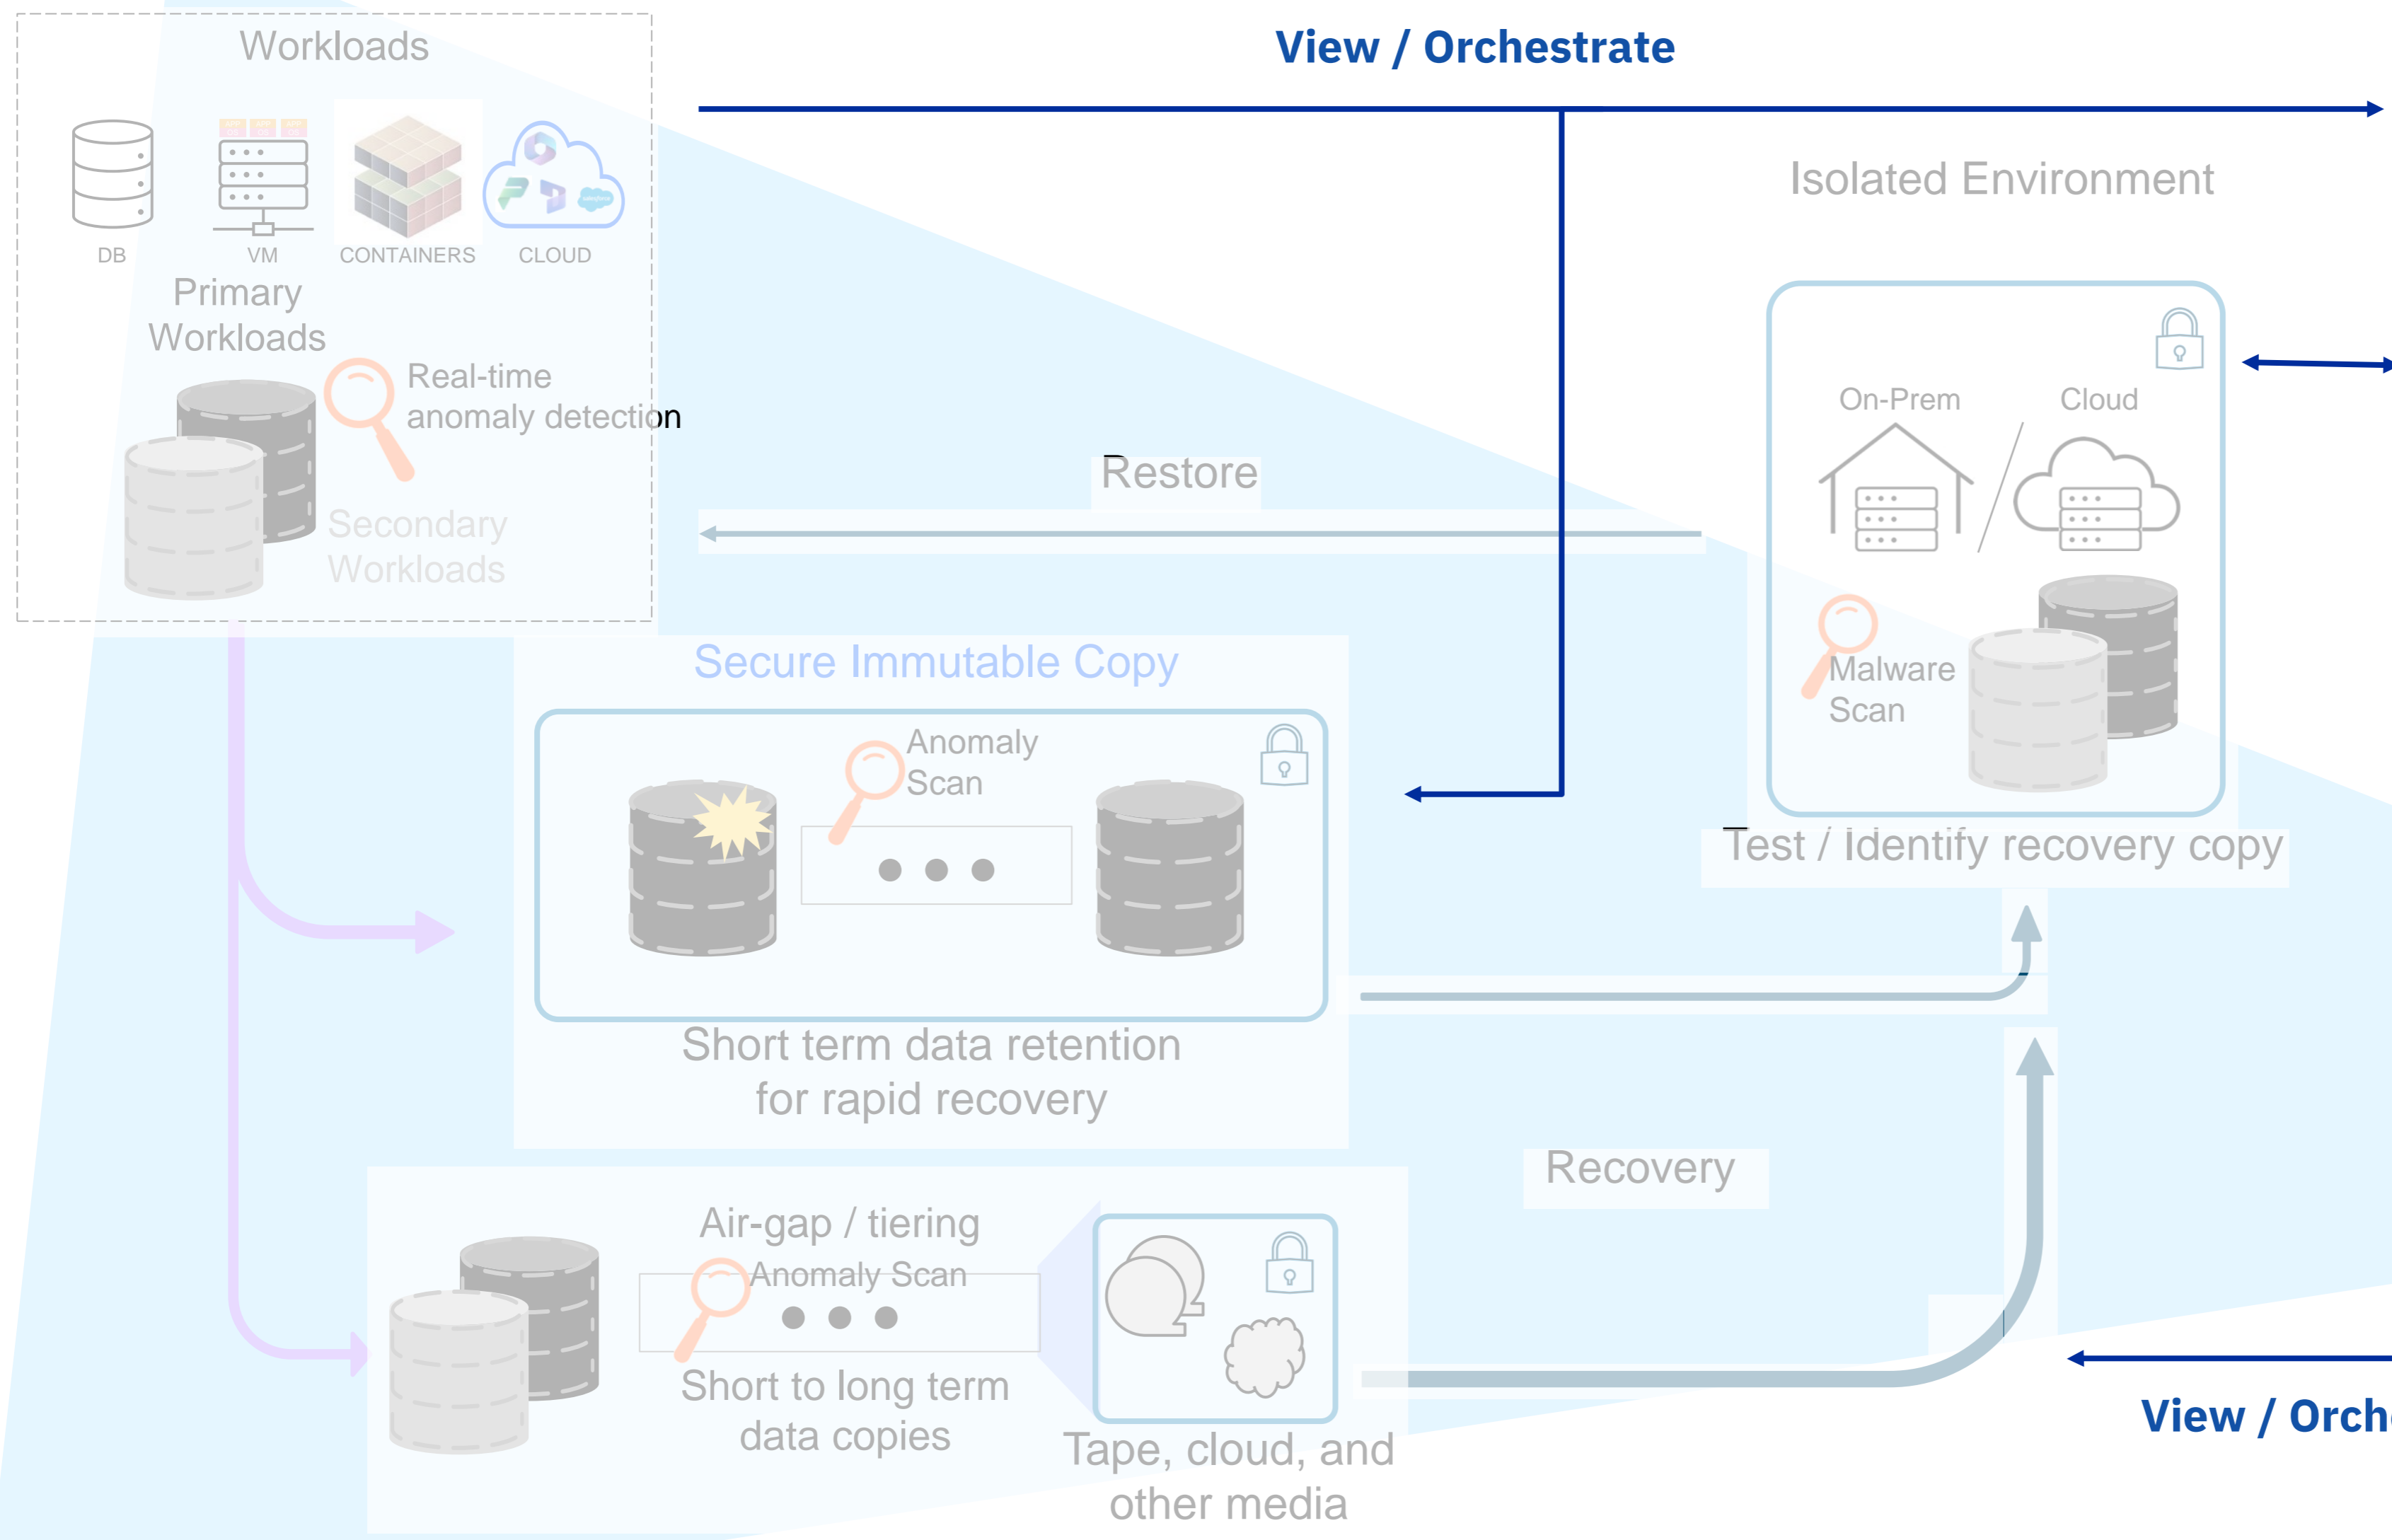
Workloads

DB VM CONTAINERS CLOUD

Primary Workloads

Real-time anomaly detection

Secondary Workloads

View / Orchestrate

Isolated Environment

On-Prem Cloud

Malware Scan

Restore

Secure Immutable Copy

Anomaly Scan

Short term data retention for rapid recovery

Test / Identify recovery copy

Recovery

Air-gap / tiering

Anomaly Scan

Short to long term data copies

Tape, cloud, and other media

View / Orch